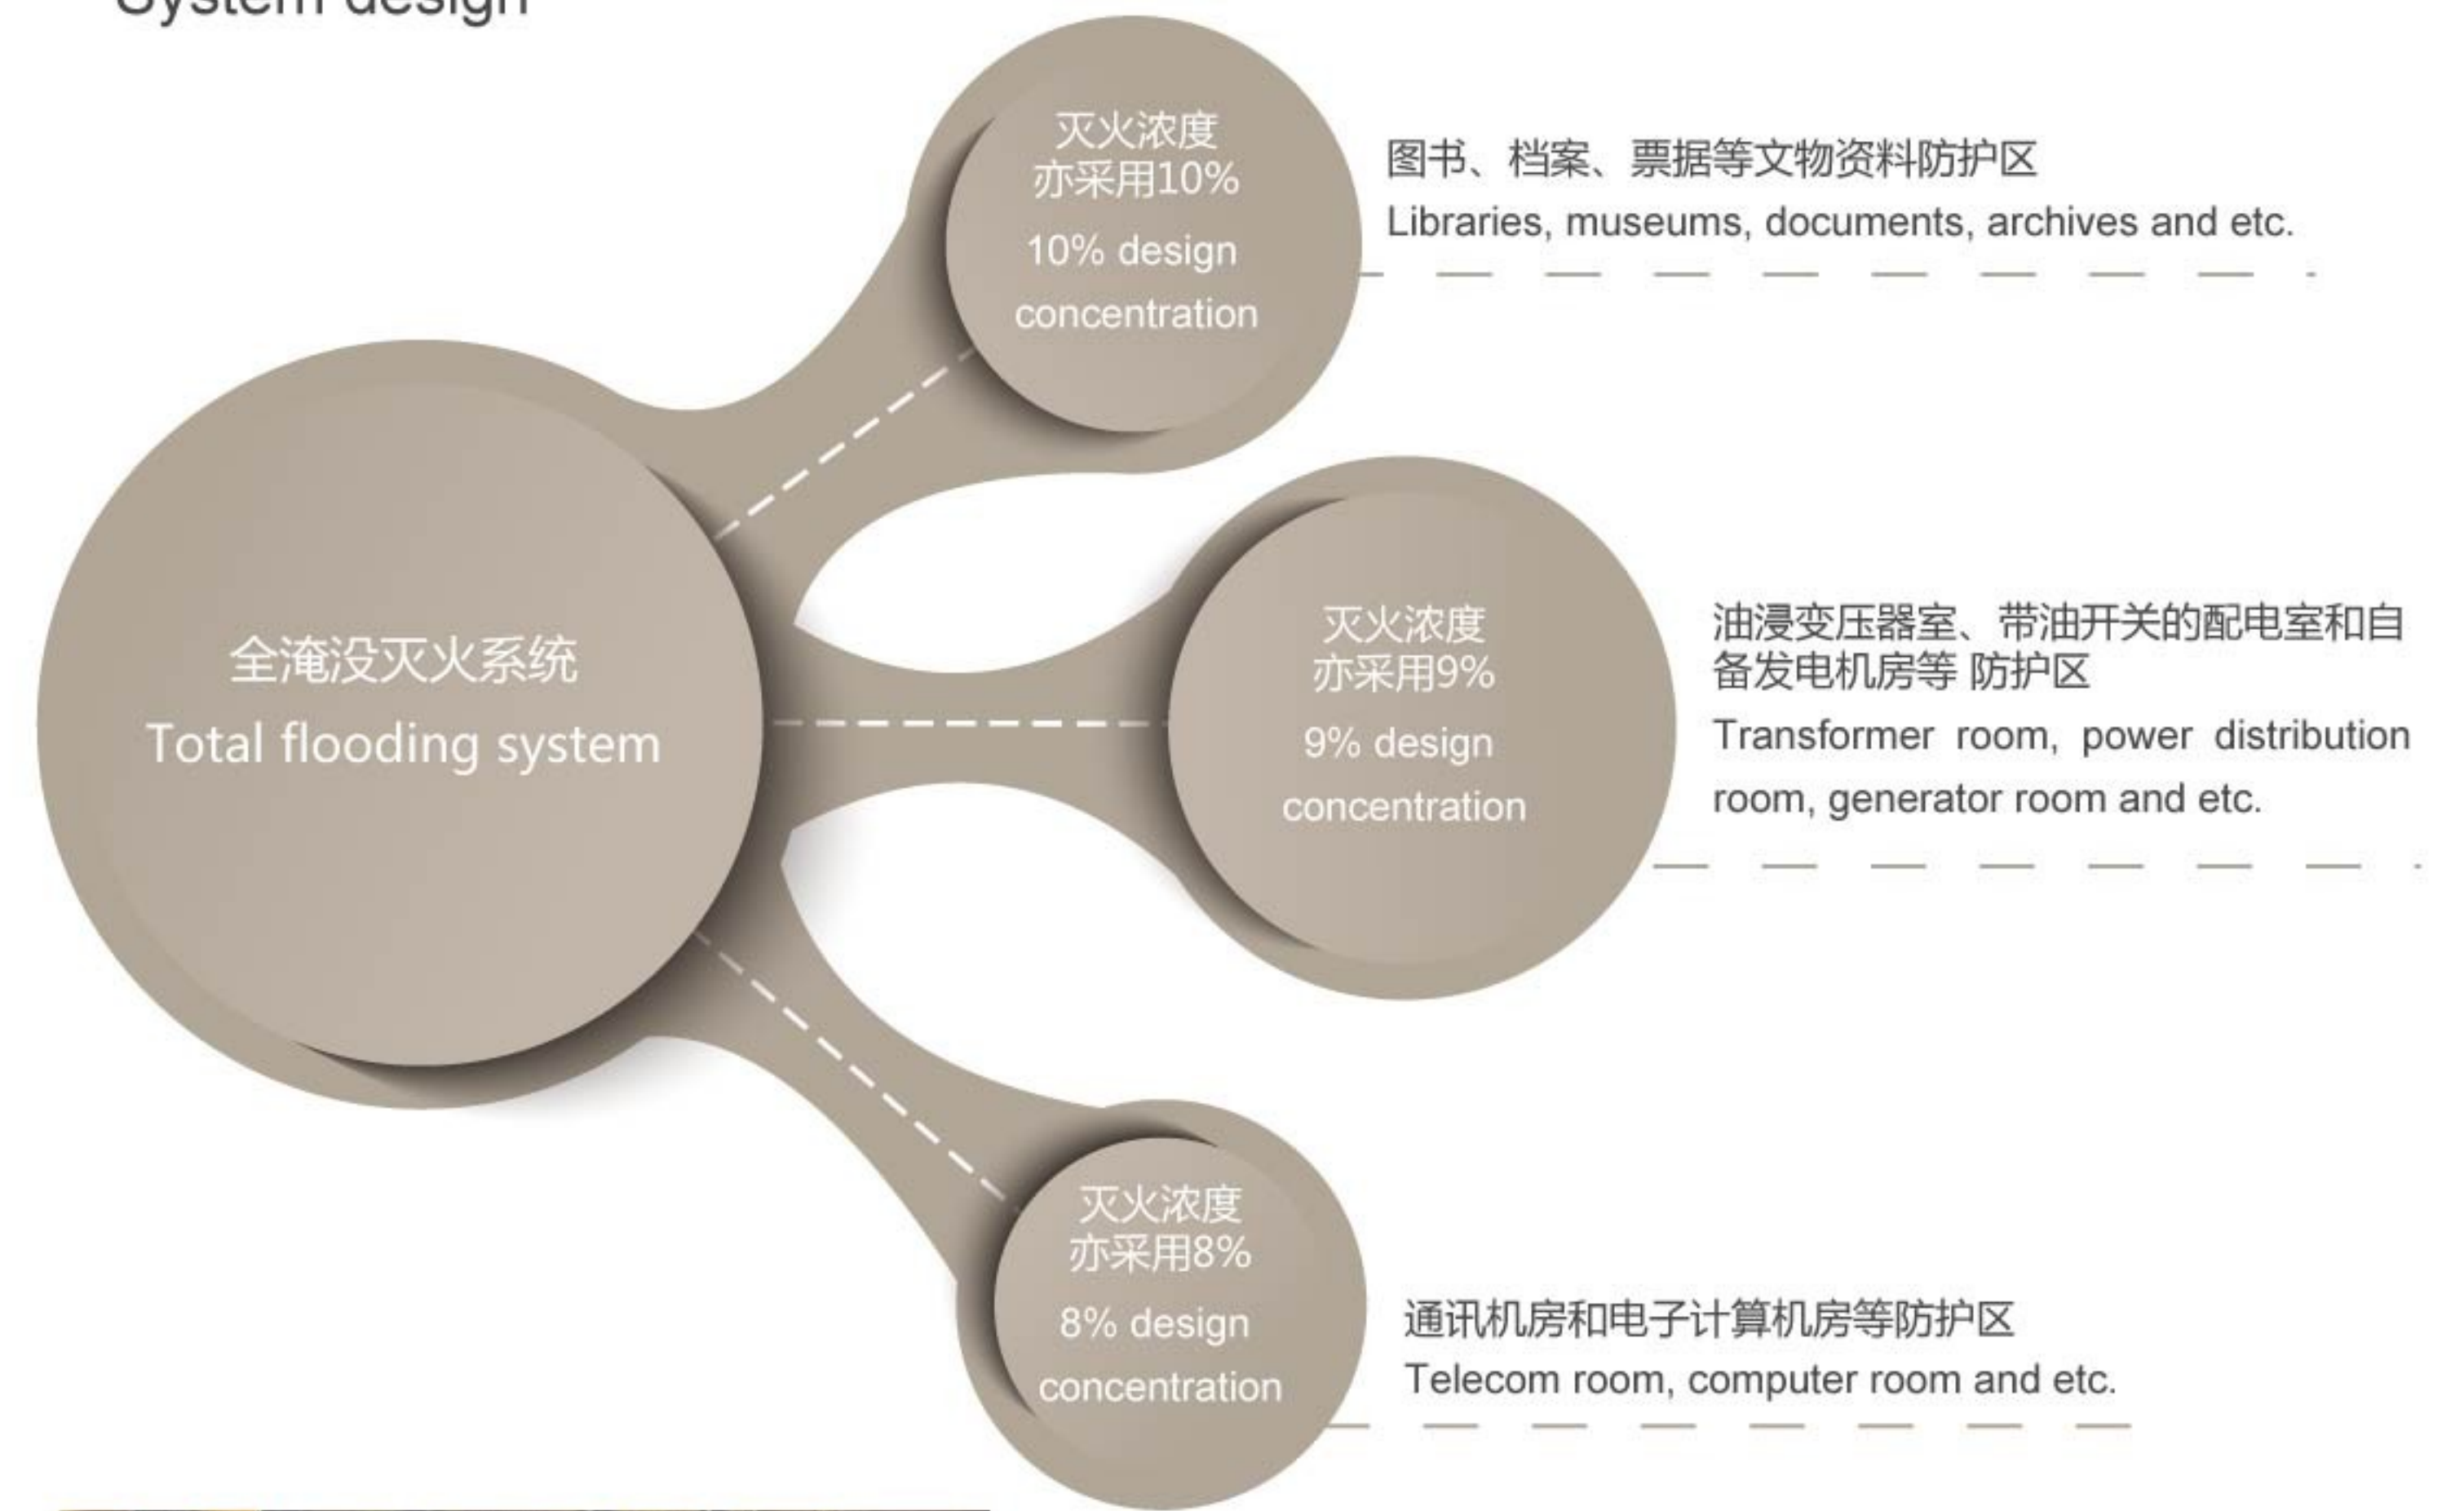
System design

全淹没灭火系统
Total flooding system

灭火浓度
亦采用10%
10% design concentration

图书、档案、票据等文物资料防护区
Libraries, museums, documents, archives and etc.

灭火浓度
亦采用9%
9% design concentration

油浸变压器室、带油开关的配电室和自备发电机房等 防护区
Transformer room, power distribution room, generator room and etc.

灭火浓度
亦采用8%
8% design concentration

通讯机房和电子计算机房等防护区
Telecom room, computer room and etc.